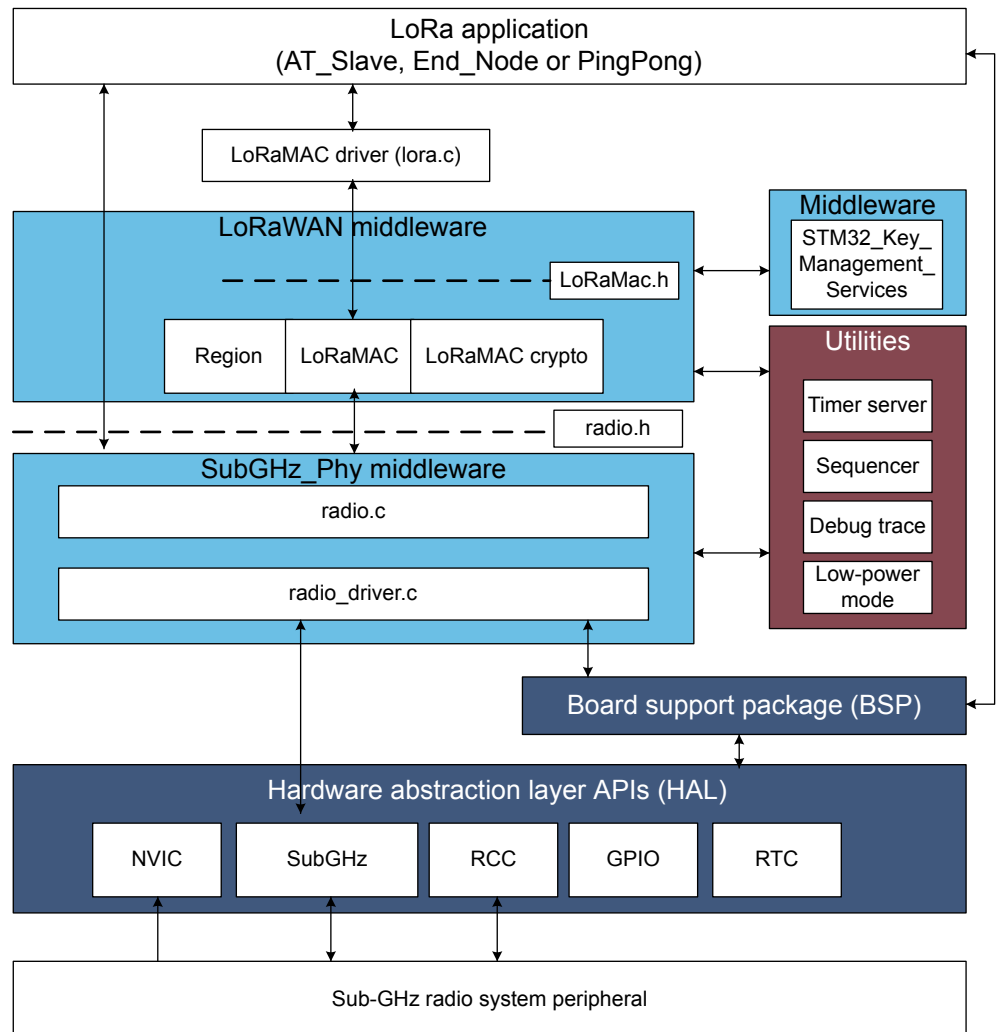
LoRa application
(AT_Slave, End_Node or PingPong)

LoRaMAC driver (lora.c)

LoRaWAN middleware

LoRaMac.h

Region

LoRaMAC

LoRaMAC crypto

Middleware

STM32_Key_ Management_ Services

Utilities

Timer server

Sequencer

Debug trace

Low-power mode

radio.h

SubGHz_Phy middleware

radio.c

radio_driver.c

Board support package (BSP)

Hardware abstraction layer APIs (HAL)

NVIC

SubGHz

RCC

GPIO

RTC

Sub-GHz radio system peripheral